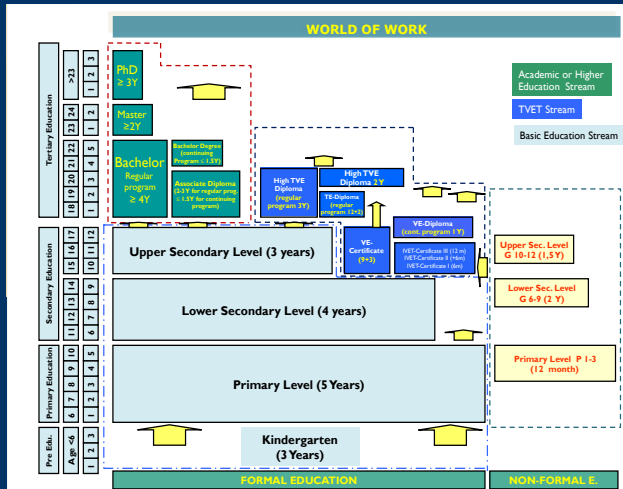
WORLD OF WORK

Tertiary Education
Secondary Education
Primary Education
Pre Edu.

>23
24
23
22
21
20
19
18
17
16
15
14
13
12
11
10
9
8
7
6
Age <6

3
2
1
3
2
1
4
3
2
1
12
11
10
9
8
7
6
5
4
3
2
1
3
2
1

PhD ≥ 3Y

Master ≥2Y

Bachelor Regular program ≥ 4Y

Bachelor Degree (continuing Program ≤ 1,5Y)

Associate Diploma (2-3 Y for regular prog. ≤ 1.5Y for continuing program)

High TVE Diploma (regular program 3Y)

High TVE Diploma 2 Y

TE-Diploma (regular program 12+2)

VE-Certificate (9+3)

VE-Diploma (cont. program 1 Y)

IVET-Certificate III (12 m)
IVET-Certificate II (+6m)
IVET-Certificate I (6m)

Academic or Higher Education Stream

TVET Stream

Basic Education Stream

Upper Secondary Level (3 years)

Lower Secondary Level (4 years)

Primary Level (5 Years)

Kindergarten (3 Years)

Upper Sec. Level G 10-12 (1,5 Y)

Lower Sec. Level G 6-9 (2 Y)

Primary Level P 1-3 (12 month)

FORMAL EDUCATION

NON-FORMAL E.